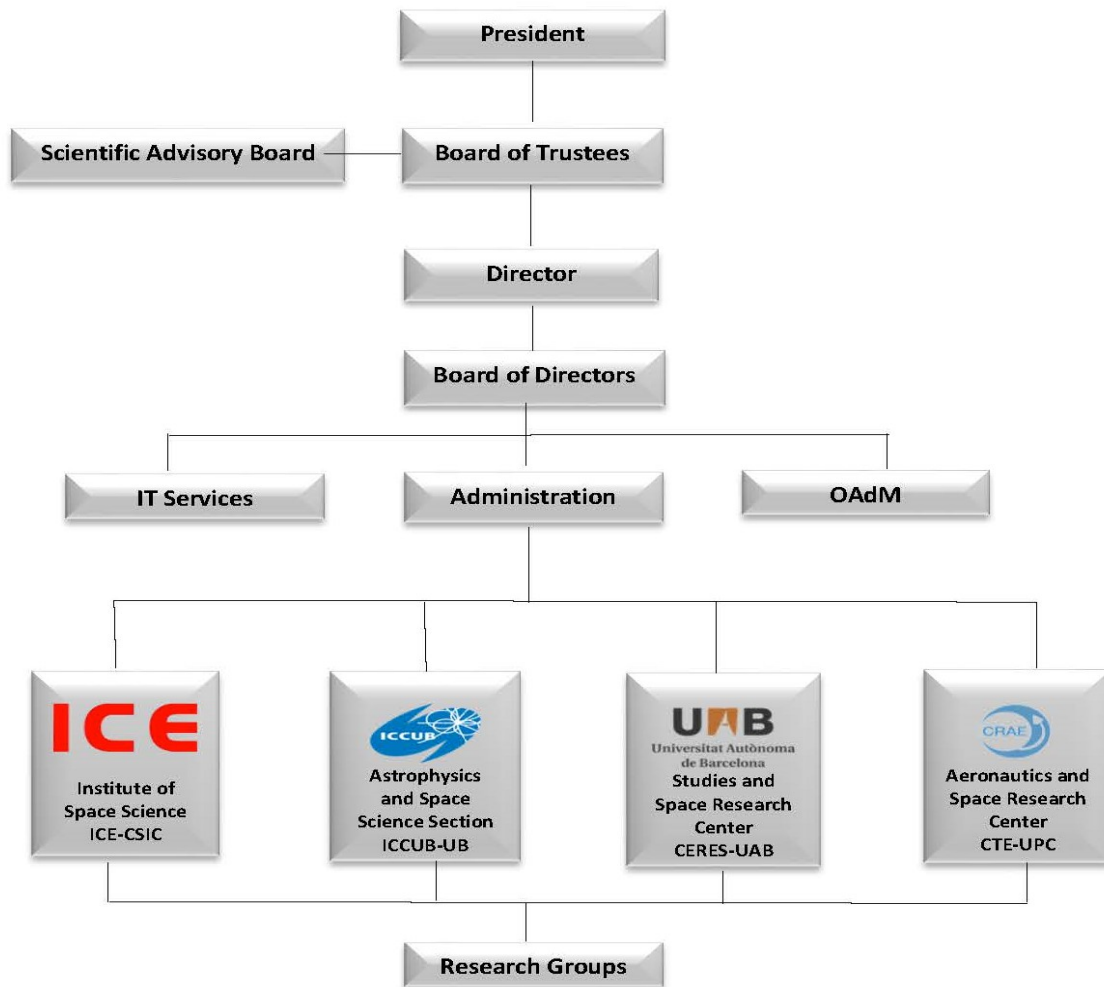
President

Scientific Advisory Board

Board of Trustees

Director

Board of Directors

IT Services

Administration

OAdM

ICE

Institute of Space Science ICE-CSIC

ICCUB

Astrophysics and Space Science Section ICCUB-UB

UAB
Universitat Autònoma de Barcelona

Studies and Space Research Center CERES-UAB

CRAE

Aeronautics and Space Research Center CTE-UPC

Research Groups